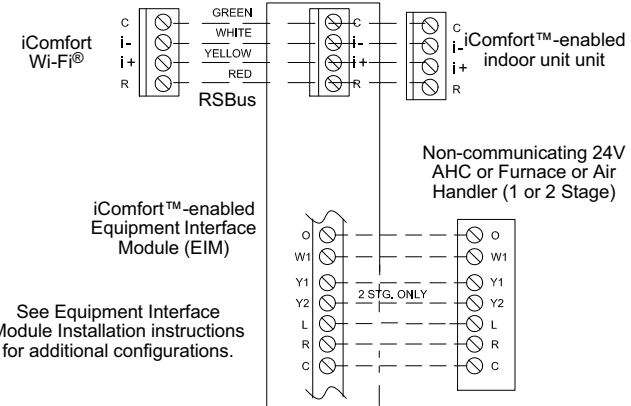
iComfort Wi-Fi®

C
i-
i+
R

GREEN
WHITE
YELLOW
RED

RSBus

C
i-
i+
R

C
i-
i+
R

iComfort™-enabled indoor unit unit

Non-communicating 24V AHC or Furnace or Air Handler (1 or 2 Stage)

iComfort™-enabled Equipment Interface Module (EIM)

O
W1
Y1
Y2
L
R
C

2 STG. ONLY

O
W1
Y1
Y2
L
R
C

See Equipment Interface Module Installation instructions for additional configurations.